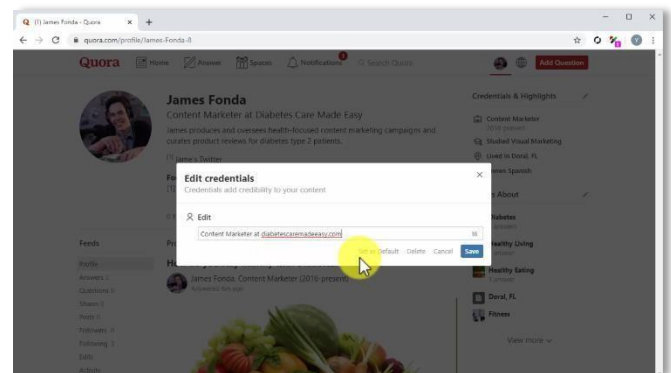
(1) James Fonda - Quora
quora.com/profile/James-Fonda-8

Quora Home Answer Spaces Notifications Search Quora Add Question

James Fonda
Content Marketer at Diabetes Care Made Easy
James produces and oversees health-focused content marketing campaigns and curates product reviews for diabetes type 2 patients.
James's Twitter

Credentials & Highlights
Content Marketer
Studied Visual Marketing
Lived in Doral, FL
Knows Spanish

Edit credentials
Credentials add credibility to your content
Edit
Content Marketer at diabetescaremadeeasy.com
Set as Default Delete Cancel Save

Feeds
Profile
Answers
Questions
Shares
Posts
Followers
Following
Edits
Activity

James Fonda, Content Marketer (2016-present)

Knows About
Diabetes
Healthy Living
Healthy Eating
Doral, FL
Fitness
View more